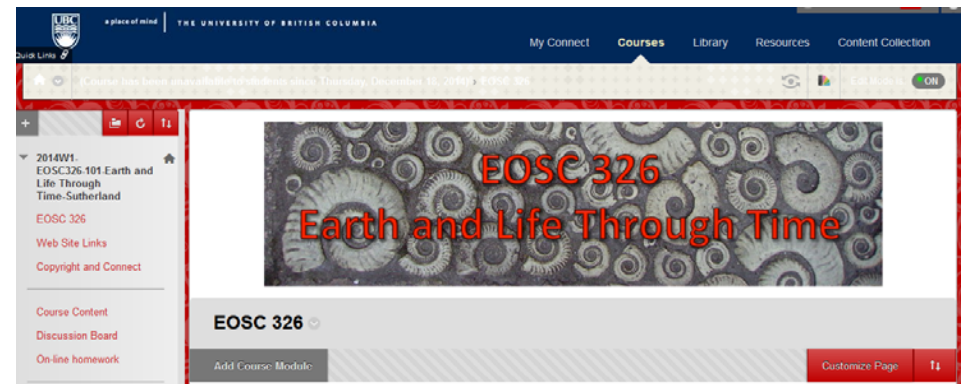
UBC

a place of mind | THE UNIVERSITY OF BRITISH COLUMBIA

Quick Links

My Connect Courses Library Resources Content Collection

(Course has been unavailable to students since Thursday, December 18, 2014) EOSC 326

Edit Mode is: ON

2014W1-EOSC326.101-Earth and Life Through Time-Sutherland

EOSC 326

Web Site Links

Copyright and Connect

Course Content

Discussion Board

On-line homework

EOSC 326
Earth and Life Through Time

EOSC 326

Add Course Module

Customize Page